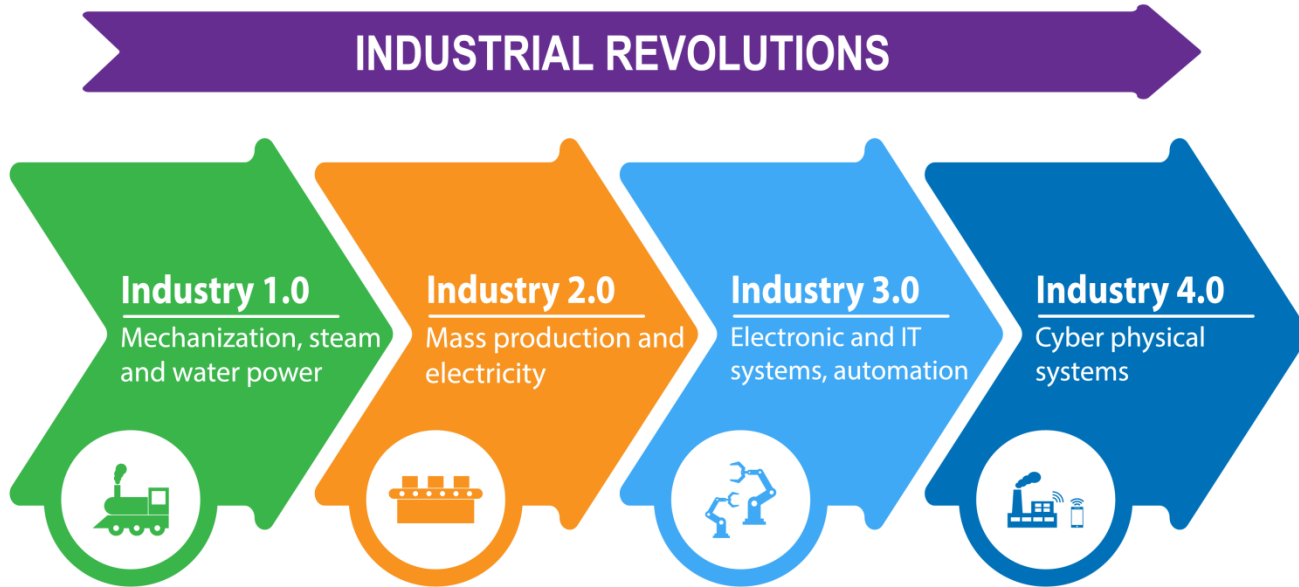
INDUSTRIAL REVOLUTIONS

Industry 1.0
Mechanization, steam and water power

Industry 2.0
Mass production and electricity

Industry 3.0
Electronic and IT systems, automation

Industry 4.0
Cyber physical systems